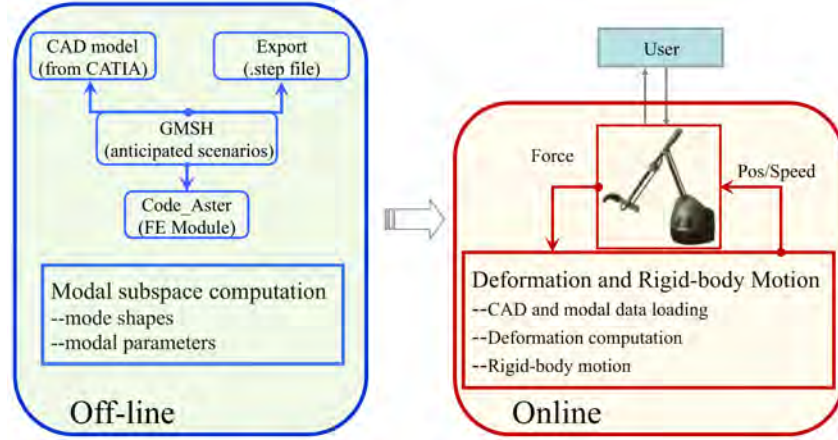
CAD model
(from CATIA)

Export
(.step file)

GMSH
(anticipated scenarios)

Code_Aster
(FE Module)

Modal subspace computation
--mode shapes
--modal parameters

Off-line

User

Force

Pos/Speed

Deformation and Rigid-body Motion
--CAD and modal data loading
--Deformation computation
--Rigid-body motion

Online